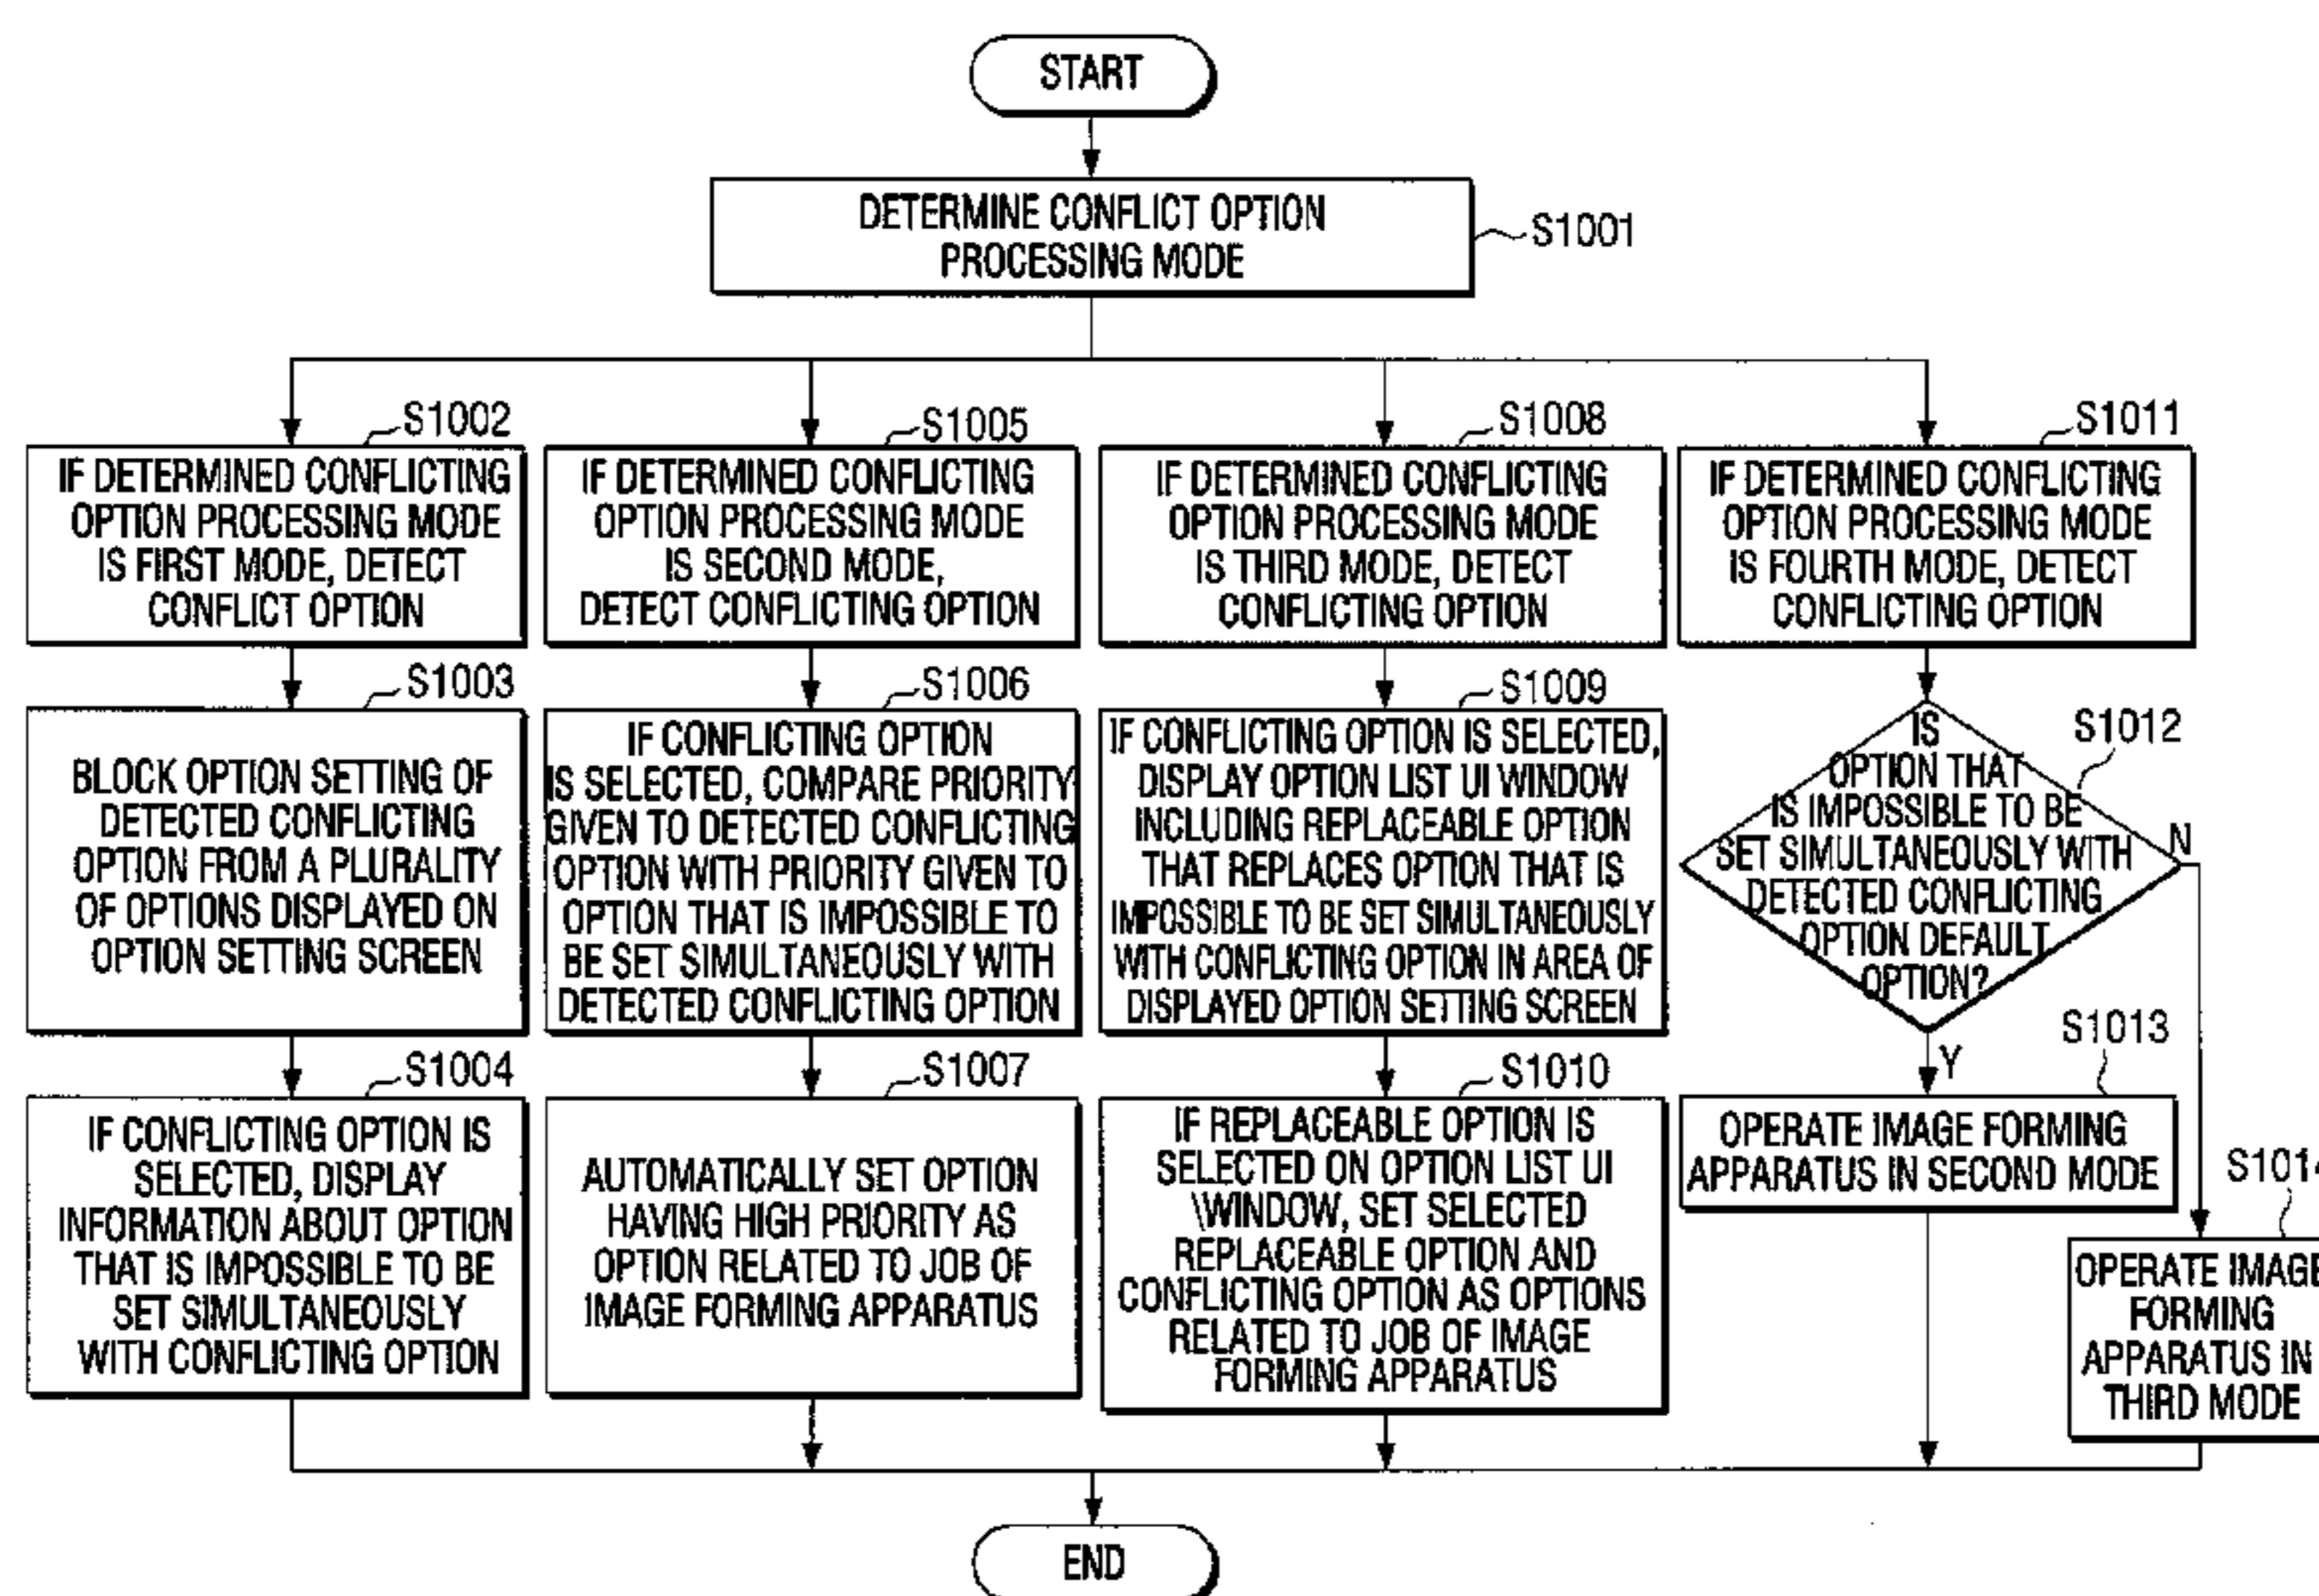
START

DETERMINE CONFLICT OPTION PROCESSING MODE

S1001

S1002

IF DETERMINED CONFLICTING OPTION PROCESSING MODE IS FIRST MODE, DETECT CONFLICT OPTION

S1003

BLOCK OPTION SETTING OF DETECTED CONFLICTING OPTION FROM A PLURALITY OF OPTIONS DISPLAYED ON OPTION SETTING SCREEN

S1004

IF CONFLICTING OPTION IS SELECTED, DISPLAY INFORMATION ABOUT OPTION THAT IS IMPOSSIBLE TO BE SET SIMULTANEOUSLY WITH CONFLICTING OPTION

S1005

IF DETERMINED CONFLICTING OPTION PROCESSING MODE IS SECOND MODE, DETECT CONFLICTING OPTION

S1006

IF CONFLICTING OPTION IS SELECTED, COMPARE PRIORITY GIVEN TO DETECTED CONFLICTING OPTION WITH PRIORITY GIVEN TO OPTION THAT IS IMPOSSIBLE TO BE SET SIMULTANEOUSLY WITH DETECTED CONFLICTING OPTION

S1007

AUTOMATICALLY SET OPTION HAVING HIGH PRIORITY AS OPTION RELATED TO JOB OF IMAGE FORMING APPARATUS

S1008

IF DETERMINED CONFLICTING OPTION PROCESSING MODE IS THIRD MODE, DETECT CONFLICTING OPTION

S1009

IF CONFLICTING OPTION IS SELECTED, DISPLAY OPTION LIST UI WINDOW INCLUDING REPLACEABLE OPTION THAT REPLACES OPTION THAT IS IMPOSSIBLE TO BE SET SIMULTANEOUSLY WITH CONFLICTING OPTION IN AREA OF DISPLAYED OPTION SETTING SCREEN

S1010

IF REPLACEABLE OPTION IS SELECTED ON OPTION LIST UI \WINDOW, SET SELECTED REPLACEABLE OPTION AND CONFLICTING OPTION AS OPTIONS RELATED TO JOB OF IMAGE FORMING APPARATUS

S1011

IF DETERMINED CONFLICTING OPTION PROCESSING MODE IS FOURTH MODE, DETECT CONFLICTING OPTION

S1012

IS OPTION THAT IS IMPOSSIBLE TO BE SET SIMULTANEOUSLY WITH DETECTED CONFLICTING OPTION DEFAULT OPTION?

N

Y

S1013

OPERATE IMAGE FORMING APPARATUS IN SECOND MODE

S101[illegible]

OPERATE IMAGE FORMING APPARATUS IN THIRD MODE

END